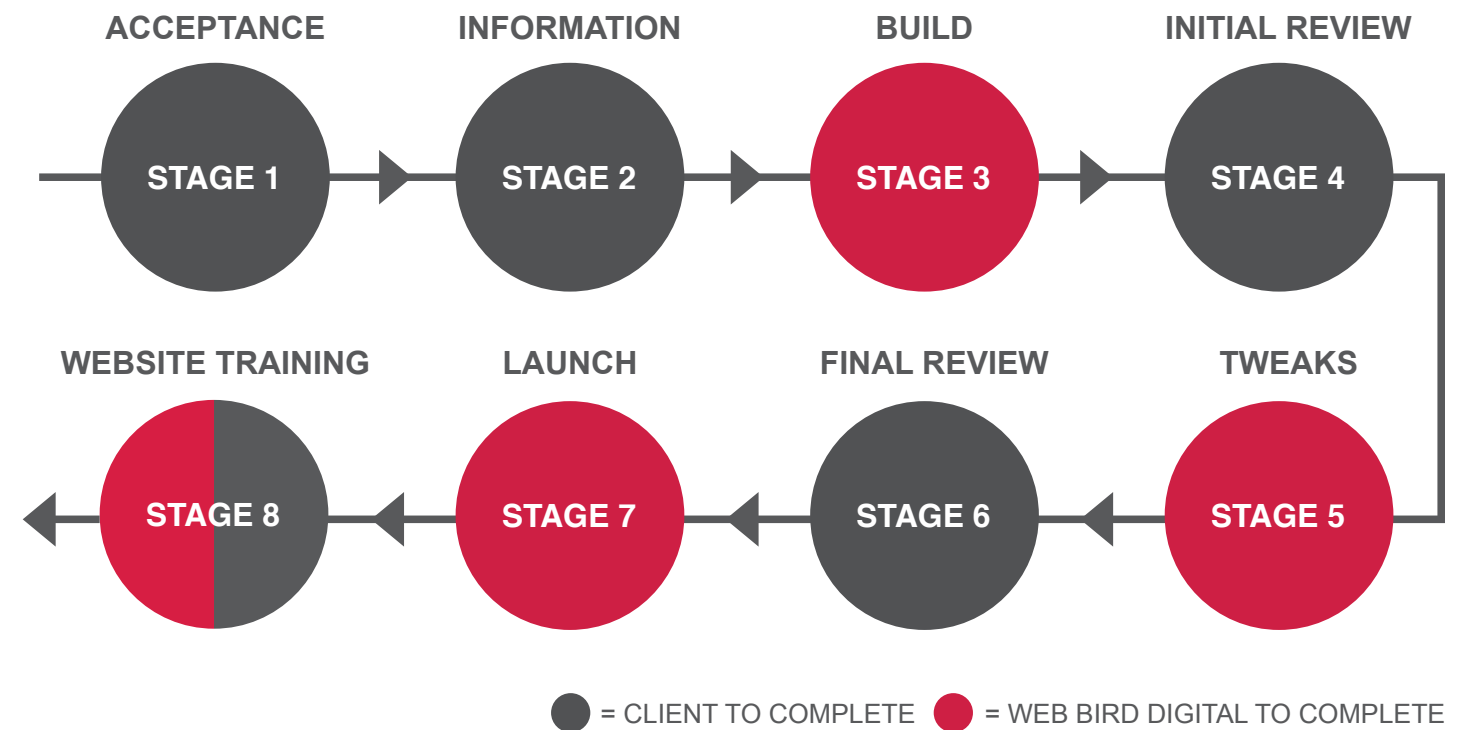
ACCEPTANCE
STAGE 1

INFORMATION
STAGE 2

BUILD
STAGE 3

INITIAL REVIEW
STAGE 4

TWEAKS
STAGE 5

FINAL REVIEW
STAGE 6

LAUNCH
STAGE 7

WEBSITE TRAINING
STAGE 8

= CLIENT TO COMPLETE = WEB BIRD DIGITAL TO COMPLETE